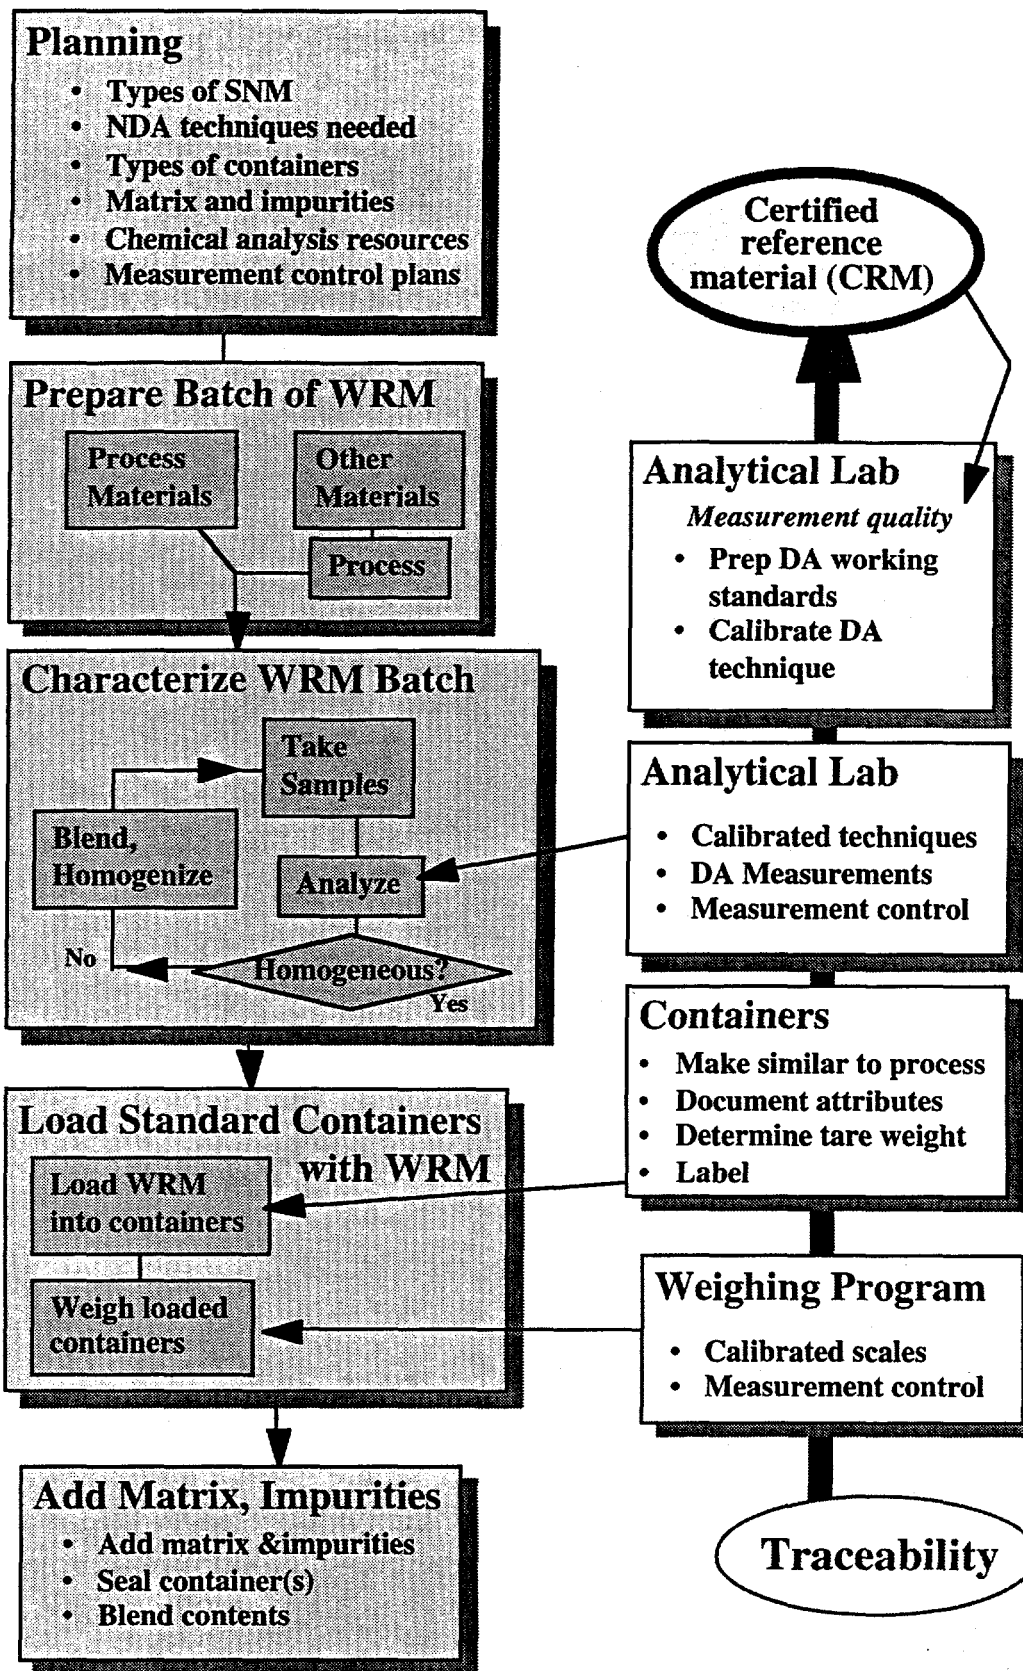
Planning
- Types of SNM
- NDA techniques needed
- Types of containers
- Matrix and impurities
- Chemical analysis resources
- Measurement control plans

Prepare Batch of WRM
Process Materials
Other Materials
Process

Characterize WRM Batch
Take Samples
Blend, Homogenize
Analyze
No
Homogeneous?
Yes

Load Standard Containers with WRM
Load WRM into containers
Weigh loaded containers

Add Matrix, Impurities
- Add matrix &impurities
- Seal container(s)
- Blend contents

Certified reference material (CRM)

Analytical Lab
Measurement quality
- Prep DA working standards
- Calibrate DA technique

Analytical Lab
- Calibrated techniques
- DA Measurements
- Measurement control

Containers
- Make similar to process
- Document attributes
- Determine tare weight
- Label

Weighing Program
- Calibrated scales
- Measurement control

Traceability